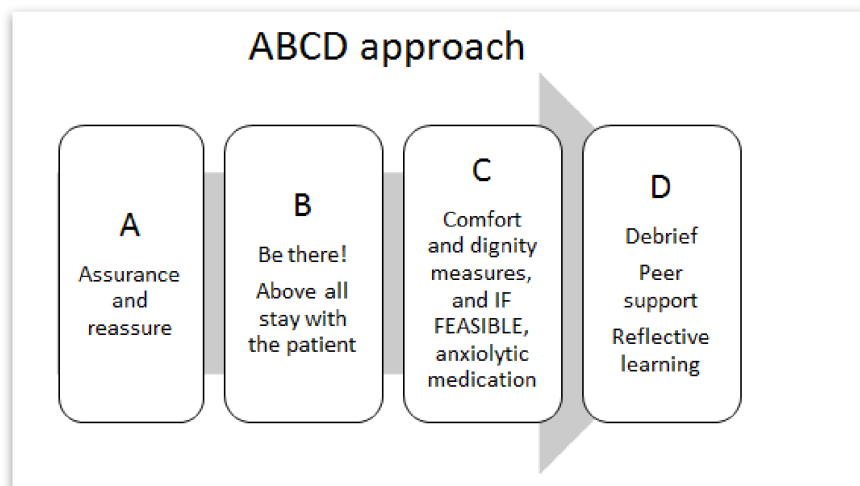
ABCD approach

A

Assurance and reassure

B

Be there!

Above all stay with the patient

C

Comfort and dignity measures, and IF FEASIBLE, anxiolytic medication

D

Debrief

Peer support

Reflective learning